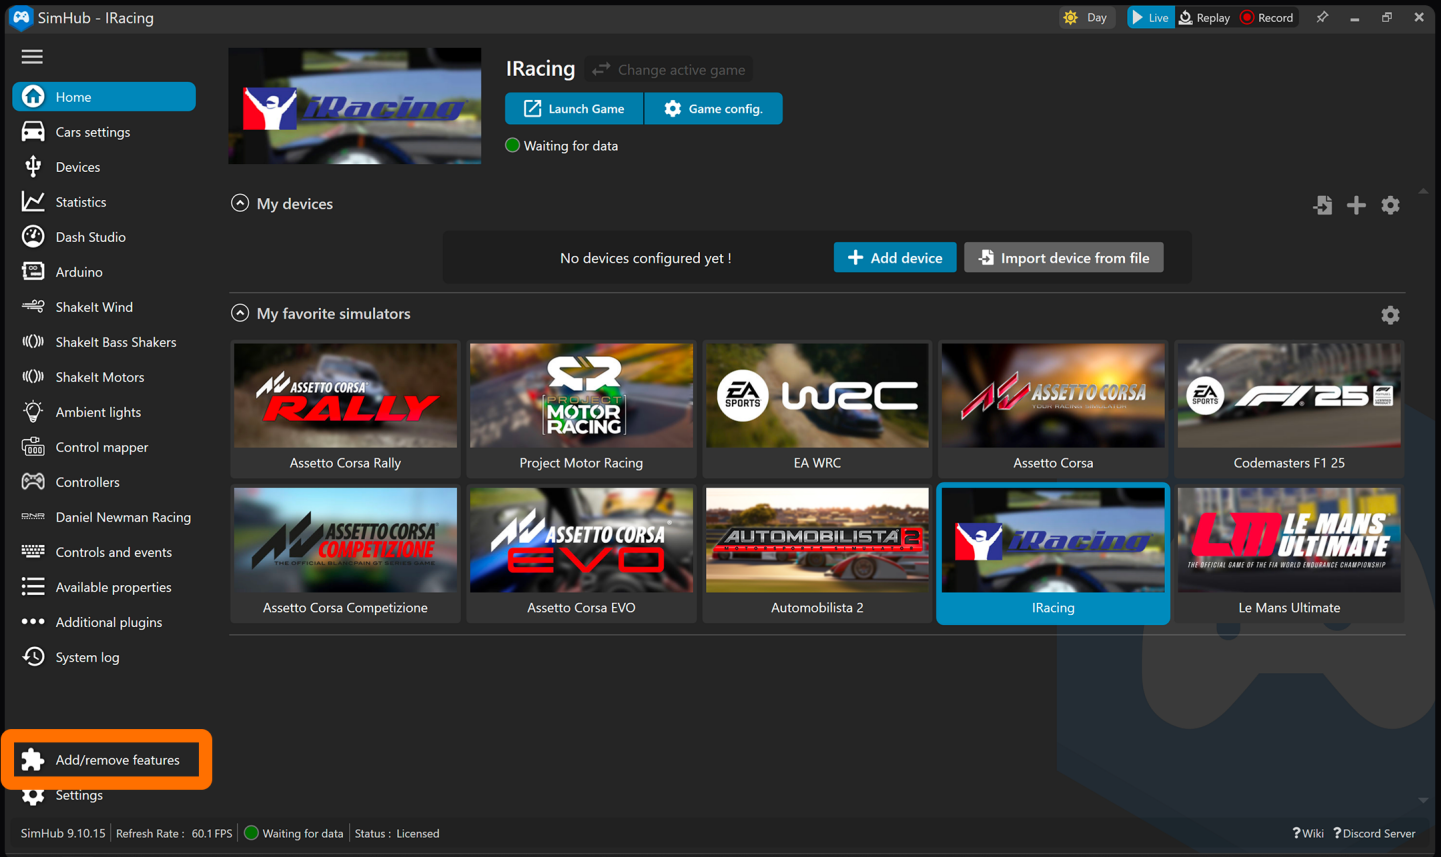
SimHub - IRacing

Day Live Replay Record

Home
Cars settings
Devices
Statistics
Dash Studio
Arduino
ShakeIt Wind
ShakeIt Bass Shakers
ShakeIt Motors
Ambient lights
Control mapper
Controllers
Daniel Newman Racing
Controls and events
Available properties
Additional plugins
System log

Add/remove features
Settings

iRacing

IRacing
Change active game
Launch Game
Game config.
Waiting for data

My devices
No devices configured yet !
Add device
Import device from file

My favorite simulators

ASSETTO CORSA RALLY
Assetto Corsa Rally
PROJECT MOTOR RACING
Project Motor Racing
EA SPORTS WRC
EA WRC
ASSETTO CORSA
Assetto Corsa
EA SPORTS F1 25
Codemasters F1 25
ASSETTO CORSA COMPETIZIONE
Assetto Corsa Competizione
ASSETTO CORSA EVO
Assetto Corsa EVO
AUTOMOBILISTA 2
Automobilista 2
iRacing
IRacing
LM LE MANS ULTIMATE
THE OFFICIAL GAME OF THE FIA WORLD ENDURANCE CHAMPIONSHIP
Le Mans Ultimate

SimHub 9.10.15 Refresh Rate : 60.1 FPS Waiting for data Status : Licensed
? Wiki ? Discord Server